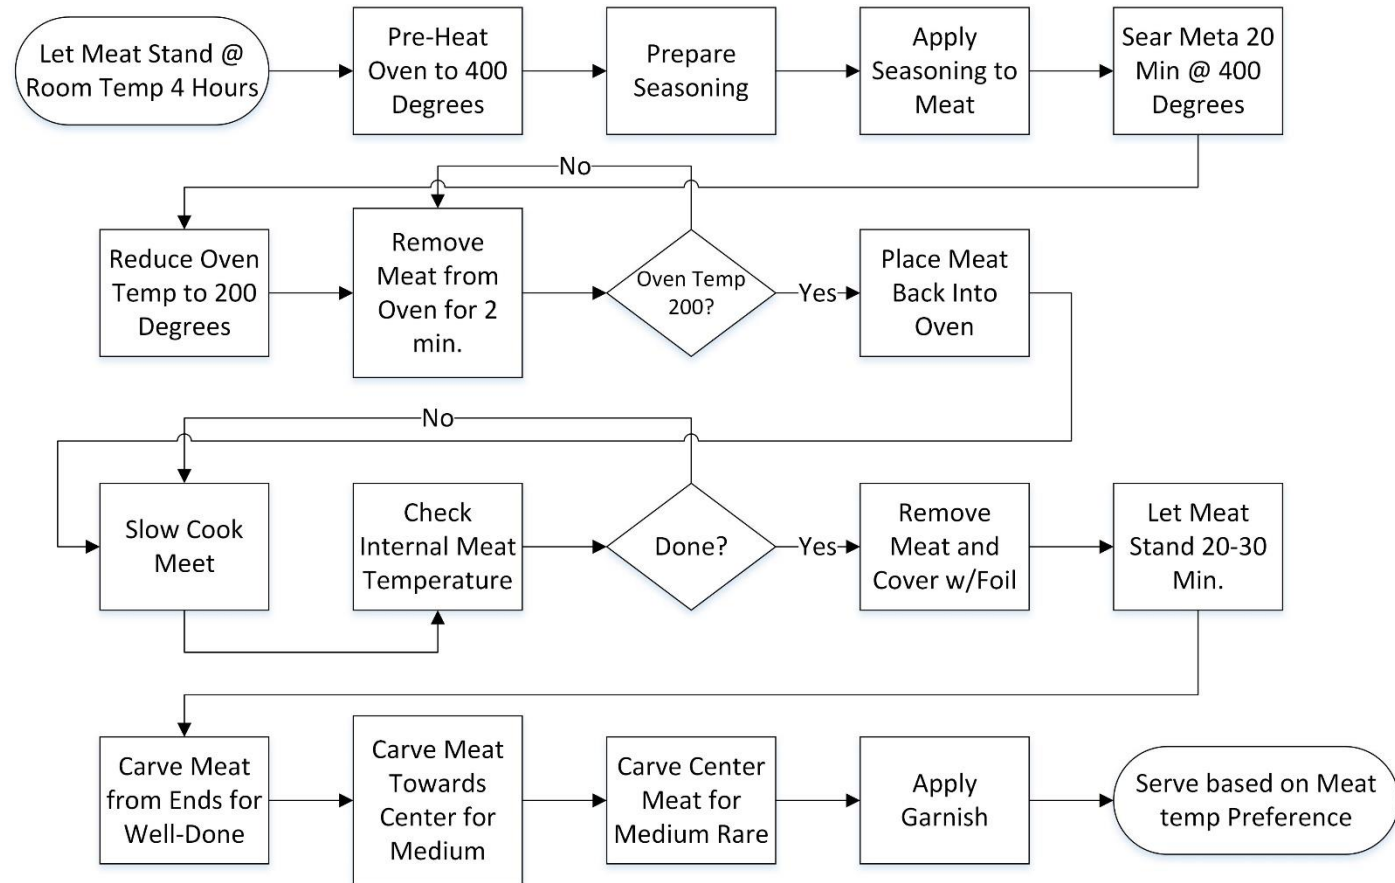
Let Meat Stand @ Room Temp 4 Hours

Pre-Heat Oven to 400 Degrees

Prepare Seasoning

Apply Seasoning to Meat

Sear Meta 20 Min @ 400 Degrees

No

Reduce Oven Temp to 200 Degrees

Remove Meat from Oven for 2 min.

Oven Temp 200?

Yes

Place Meat Back Into Oven

No

Slow Cook Meet

Check Internal Meat Temperature

Done?

Yes

Remove Meat and Cover w/Foil

Let Meat Stand 20-30 Min.

Carve Meat from Ends for Well-Done

Carve Meat Towards Center for Medium

Carve Center Meat for Medium Rare

Apply Garnish

Serve based on Meat temp Preference